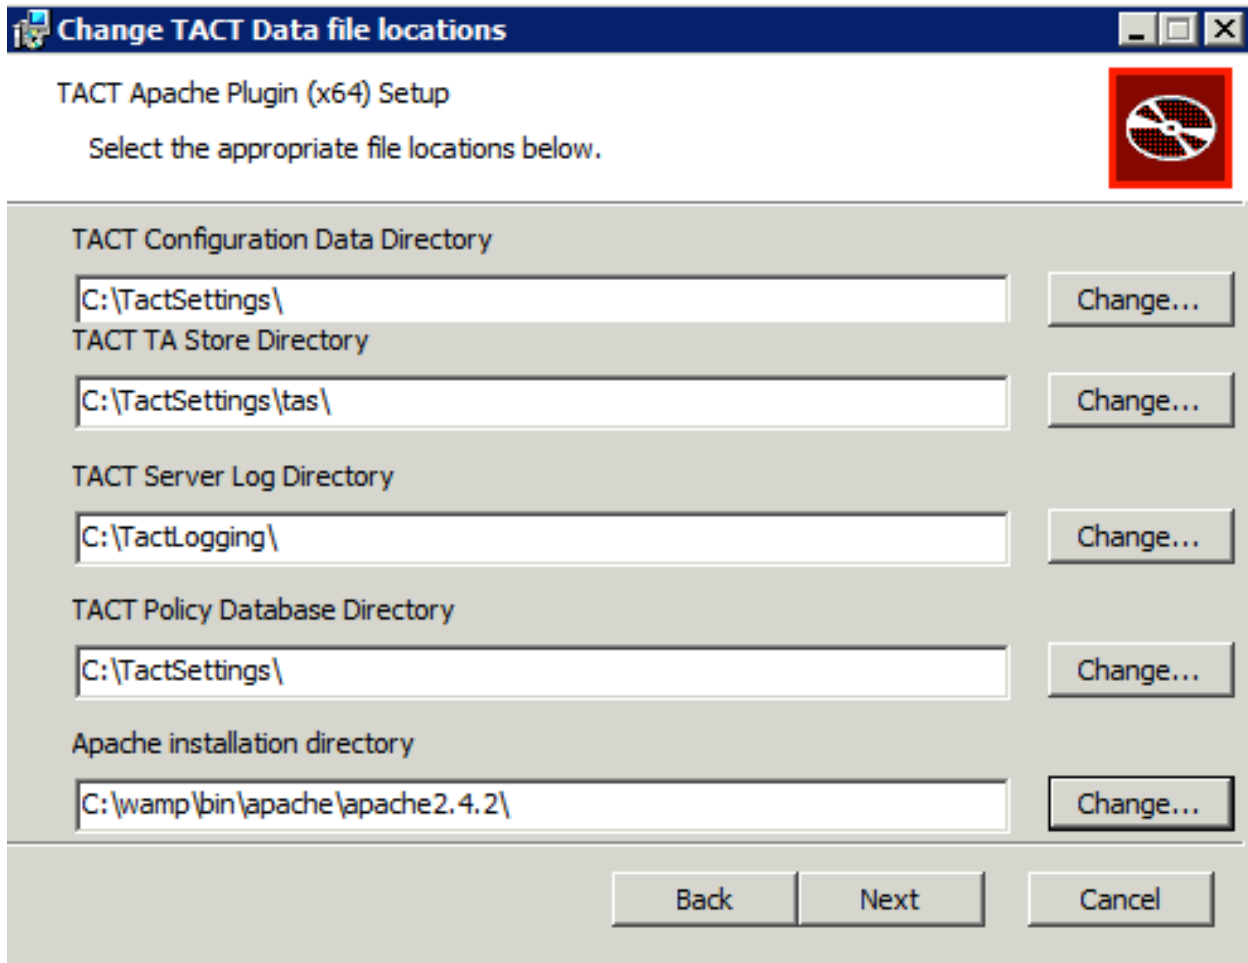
Change TACT Data file locations

TACT Apache Plugin (x64) Setup

Select the appropriate file locations below.

TACT Configuration Data Directory

C:\TactSettings\

Change...

TACT TA Store Directory

C:\TactSettings\tas\

Change...

TACT Server Log Directory

C:\TactLogging\

Change...

TACT Policy Database Directory

C:\TactSettings\

Change...

Apache installation directory

C:\wamp\bin\apache\apache2.4.2\

Change...

Back

Next

Cancel